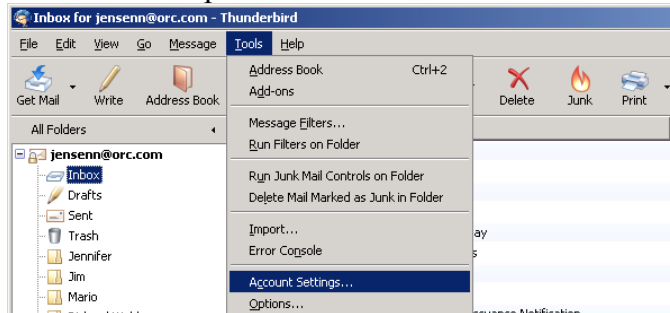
Inbox for jensenn@orc.com - Thunderbird

File Edit View Go Message Tools Help

Get Mail Write Address Book

Delete Junk Print

All Folders

jensenn@orc.com
Inbox
Drafts
Sent
Trash
Jennifer
Jim
Mario

Address Book Ctrl+2
Add-ons
Message Filters...
Run Filters on Folder
Run Junk Mail Controls on Folder
Delete Mail Marked as Junk in Folder
Import...
Error Console
Account Settings...
Options...

ay
s
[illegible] Notification